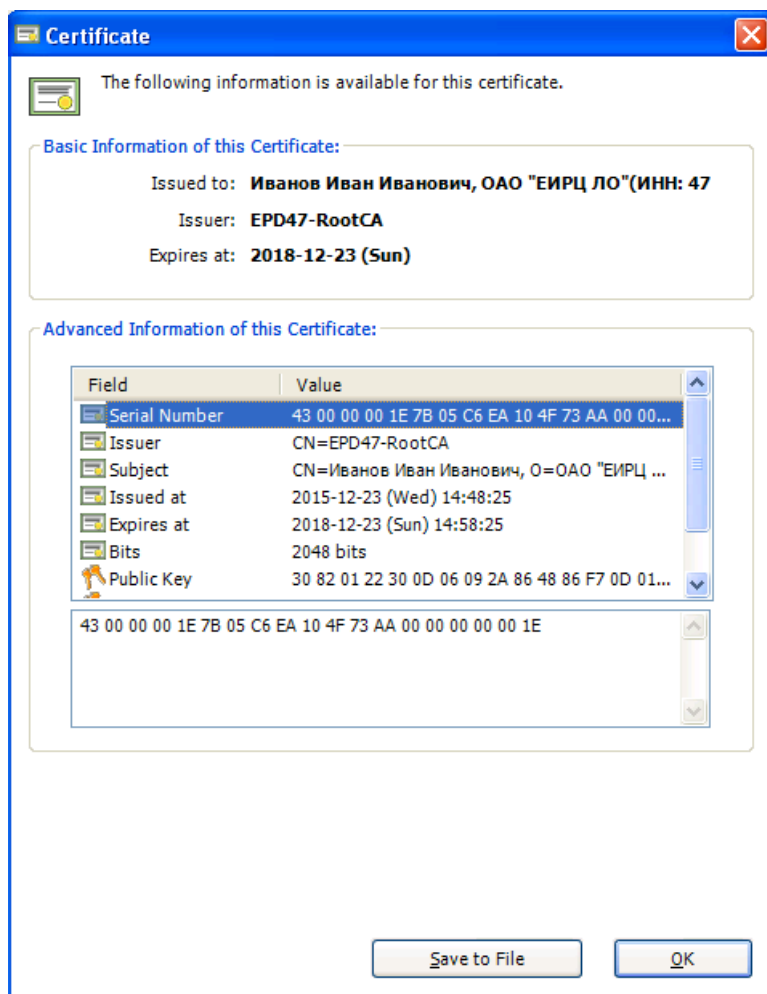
Certificate

The following information is available for this certificate.

Basic Information of this Certificate:

Issued to: Иванов Иван Иванович, ОАО "ЕИРЦ ЛО"(ИНН: 47

Issuer: EPD47-RootCA

Expires at: 2018-12-23 (Sun)

Advanced Information of this Certificate:

| Field | Value |
|---|---|
| Serial Number | 43 00 00 00 1E 7B 05 C6 EA 10 4F 73 AA 00 00... |
| Issuer | CN=EPD47-RootCA |
| Subject | CN=Иванов Иван Иванович, O=ОАО "ЕИРЦ ... |
| Issued at | 2015-12-23 (Wed) 14:48:25 |
| Expires at | 2018-12-23 (Sun) 14:58:25 |
| Bits | 2048 bits |
| Public Key | 30 82 01 22 30 0D 06 09 2A 86 48 86 F7 0D 01... |

43 00 00 00 1E 7B 05 C6 EA 10 4F 73 AA 00 00 00 00 00 1E

Save to File

OK